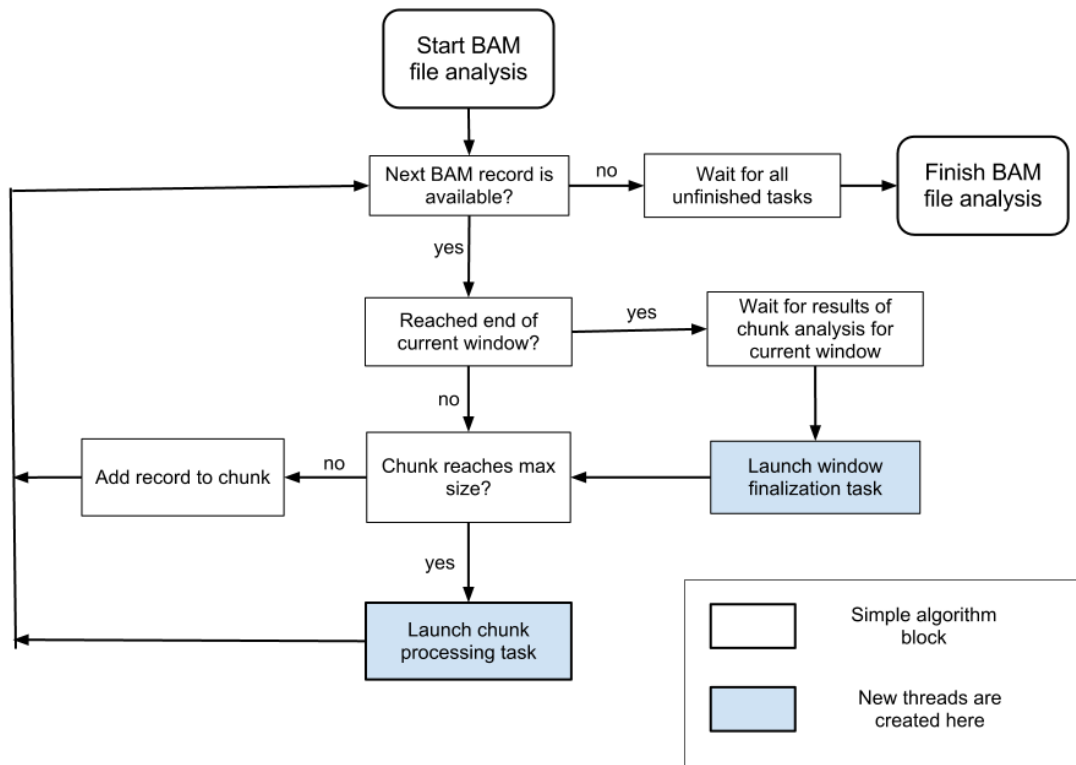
Start BAM file analysis

Next BAM record is available?

no

Wait for all unfinished tasks

Finish BAM file analysis

yes

Reached end of current window?

yes

Wait for results of chunk analysis for current window

no

Add record to chunk

no

Chunk reaches max size?

Launch window finalization task

yes

Launch chunk processing task

Simple algorithm block

New threads are created here